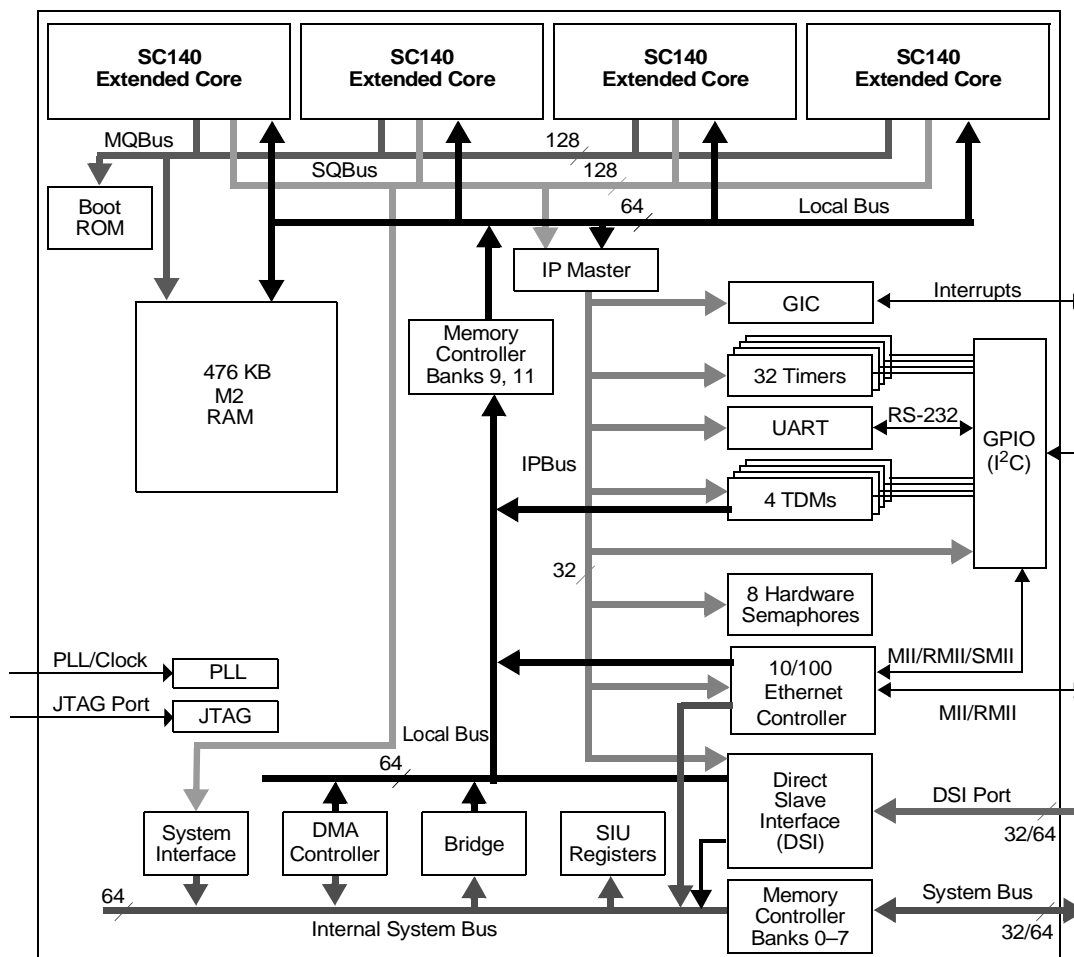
SC140
Extended Core

SC140
Extended Core

SC140
Extended Core

SC140
Extended Core

MQBus

128

SQBus

128

Boot
ROM

64

Local Bus

IP Master

GIC

Interrupts

476 KB
M2
RAM

Memory
Controller
Banks 9, 11

32 Timers

UART

RS-232

GPIO
(I$^2$C)

IPBus

4 TDMs

32

8 Hardware
Semaphores

PLL/Clock

PLL

10/100
Ethernet
Controller

MII/RMII/SMII

JTAG Port

JTAG

MII/RMII

Local Bus

64

Direct
Slave
Interface
(DSI)

DSI Port

32/64

System
Interface

DMA
Controller

Bridge

SIU
Registers

64

Memory
Controller
Banks 0–7

System Bus

32/64

Internal System Bus